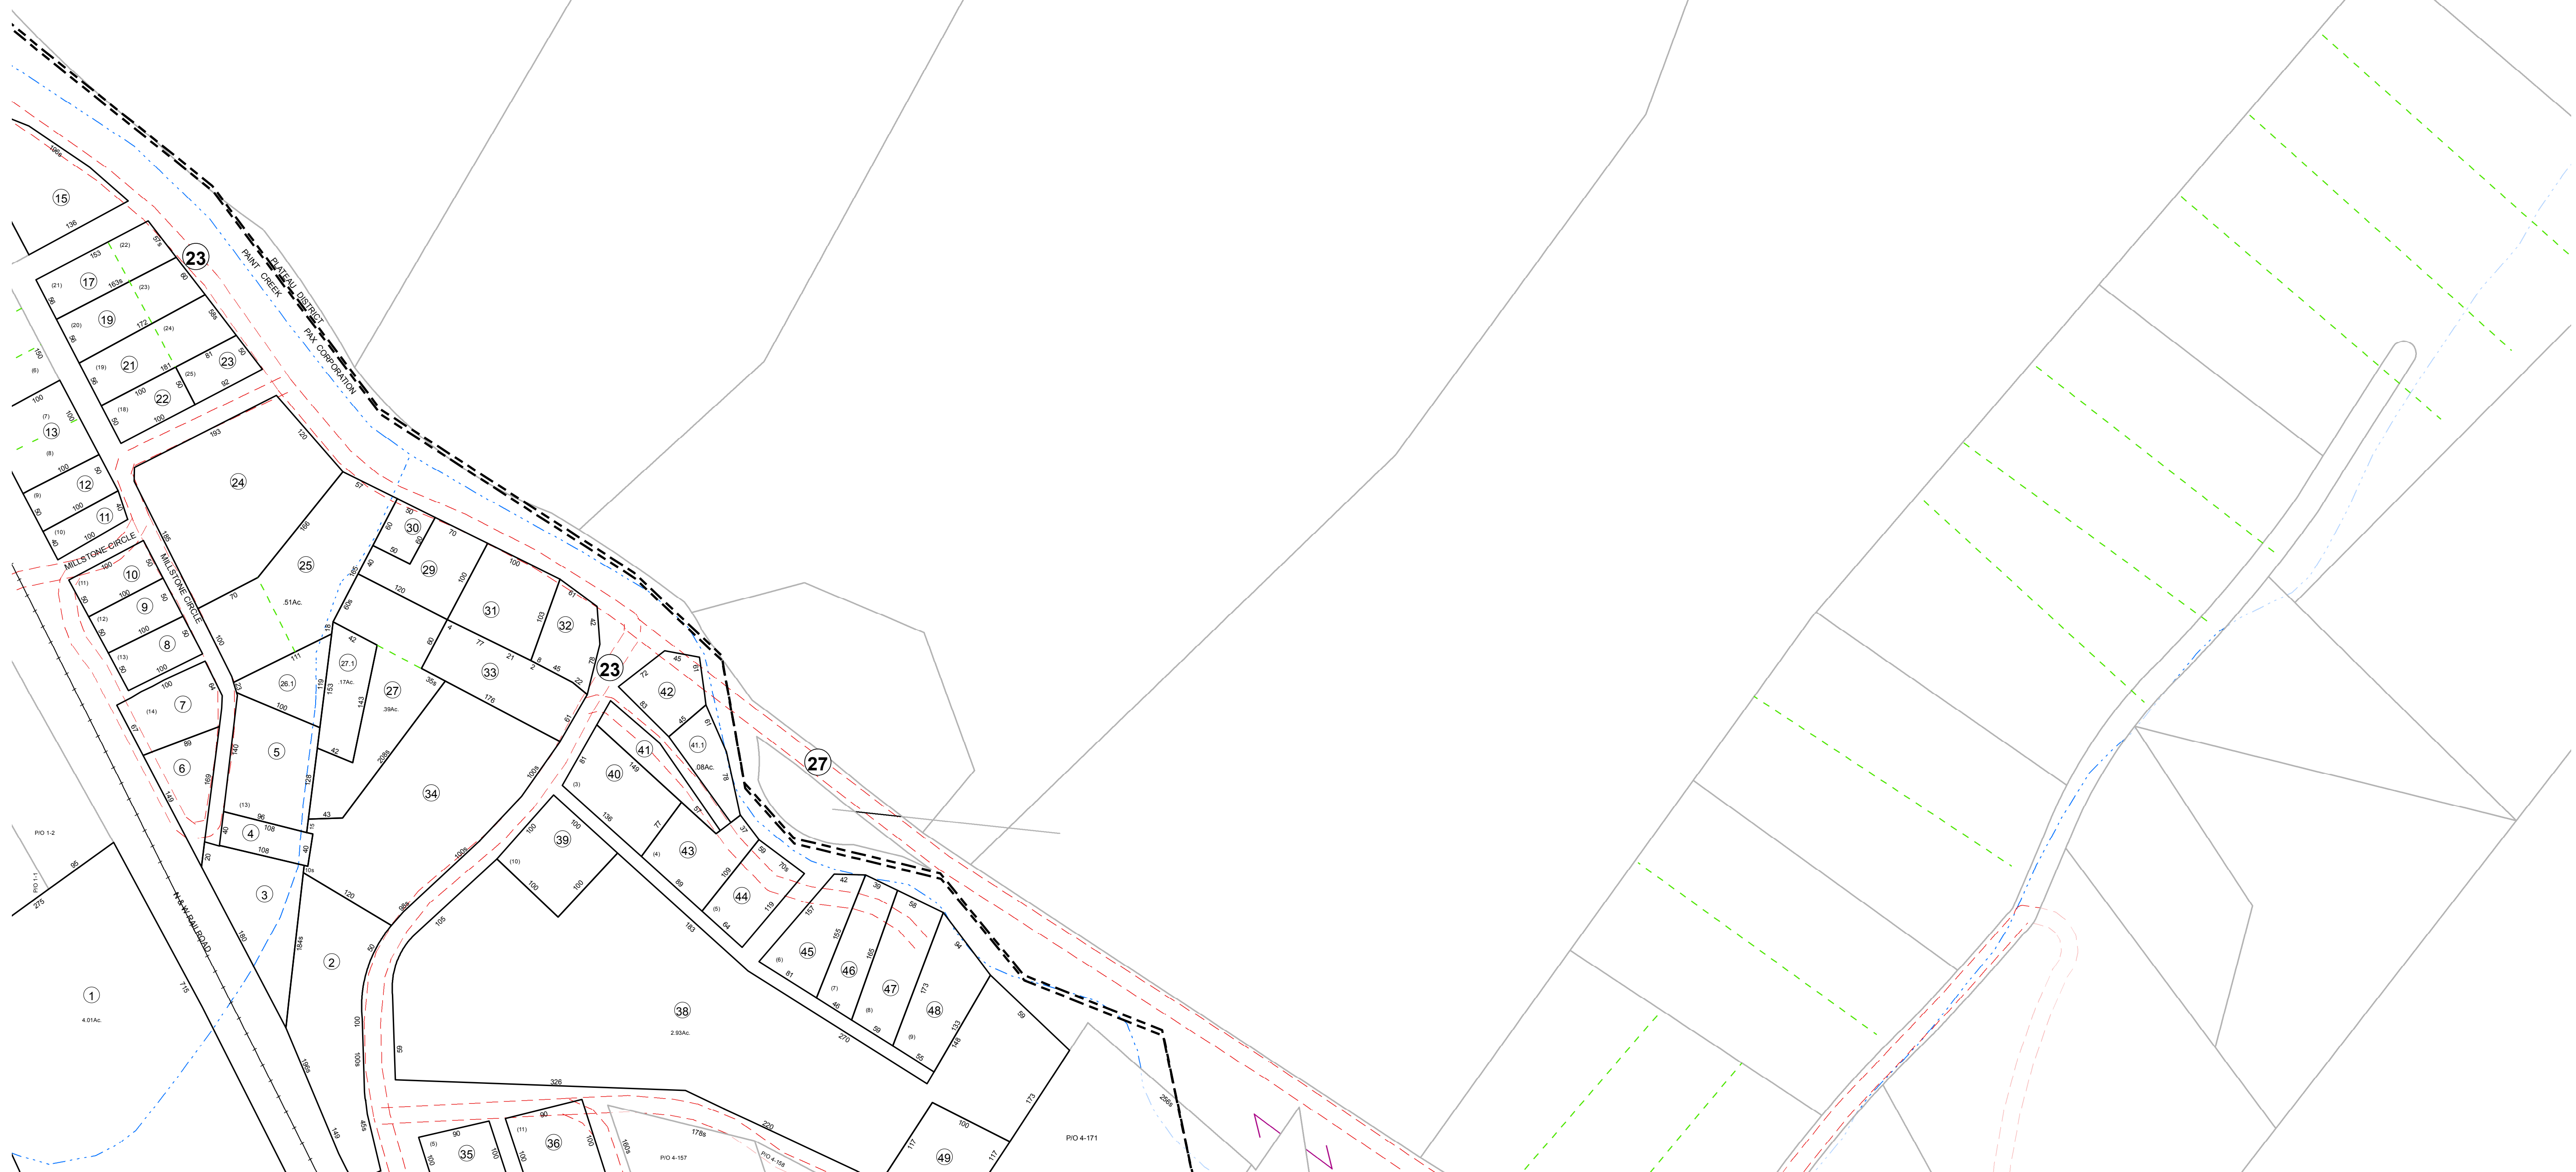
23
PLATEAU DISTRICT
PAINT CREEK
PAX CORPORATION
15
136
17
19
21
23
22
13
12
11
10
9
8
7
6
5
4
3
2
1
4.01Ac.
24
25
.51Ac.
26.1
27.1
.17Ac.
27
.39Ac.
29
30
31
32
33
34
23
42
41
41.1
.08Ac.
40
39
43
44
45
46
47
48
38
2.93Ac.
35
36
49
27
MILLSTONE CIRCLE
MILLSTONE CIRCLE
N & W RAILROAD
P/O 1-2
P/O 1-1
P/O 4-171
P/O 4-157
P/O 4-159